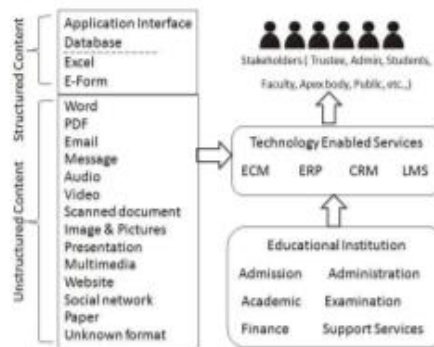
Structured Content

Application Interface
Database
Excel
E-Form

Unstructured Content

Word
PDF
Email
Message
Audio
Video
Scanned document
Image & Pictures
Presentation
Multimedia
Website
Social network
Paper
Unknown format

Stakeholders ( Trustee, Admin, Students, Faculty, Apexbody, Public, etc.,)

Technology Enabled Services

ECM ERP CRM LMS

Educational Institution

Admission Administration
Academic Examination
Finance Support Services